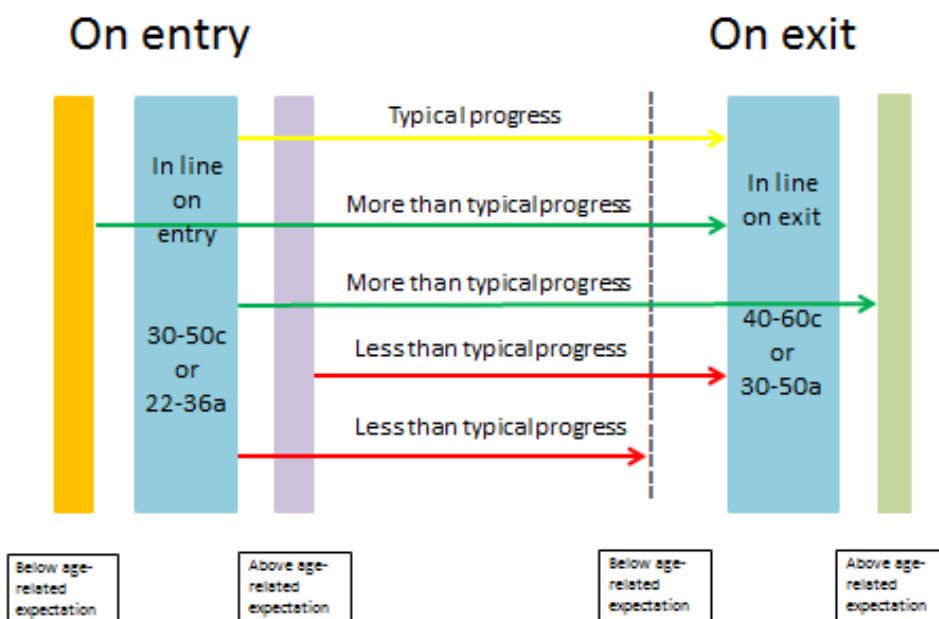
On entry

On exit

In line on entry

30-50c or 22-36a

Typical progress

More than typical progress

More than typical progress

Less than typical progress

Less than typical progress

In line on exit

40-60c or 30-50a

Below age-related expectation

Above age-related expectation

Below age-related expectation

Above age-related expectation